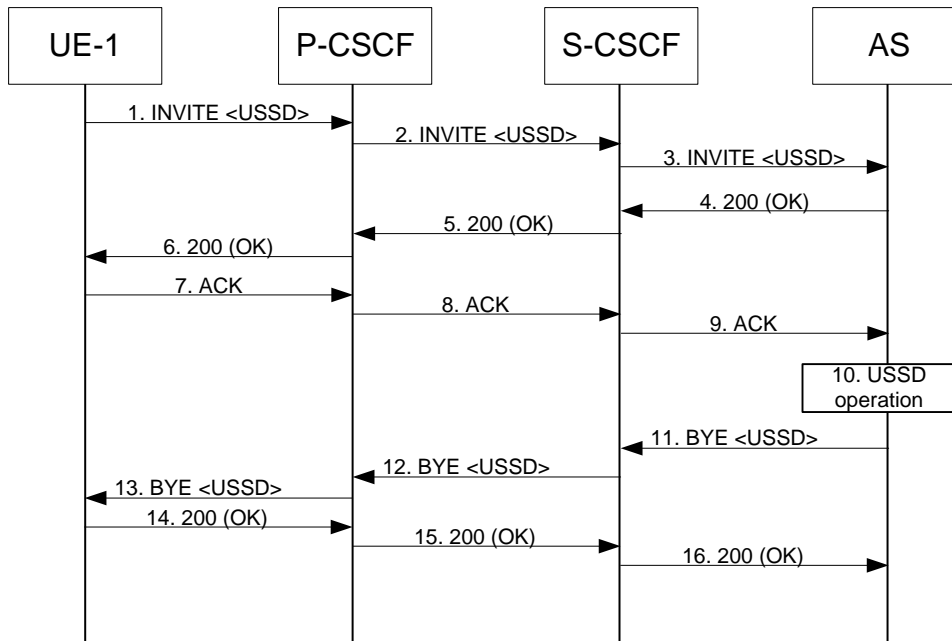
UE-1

P-CSCF

S-CSCF

AS

1. INVITE <USSD>

2. INVITE <USSD>

3. INVITE <USSD>

4. 200 (OK)

5. 200 (OK)

6. 200 (OK)

7. ACK

8. ACK

9. ACK

10. USSD operation

11. BYE <USSD>

12. BYE <USSD>

13. BYE <USSD>

14. 200 (OK)

15. 200 (OK)

16. 200 (OK)